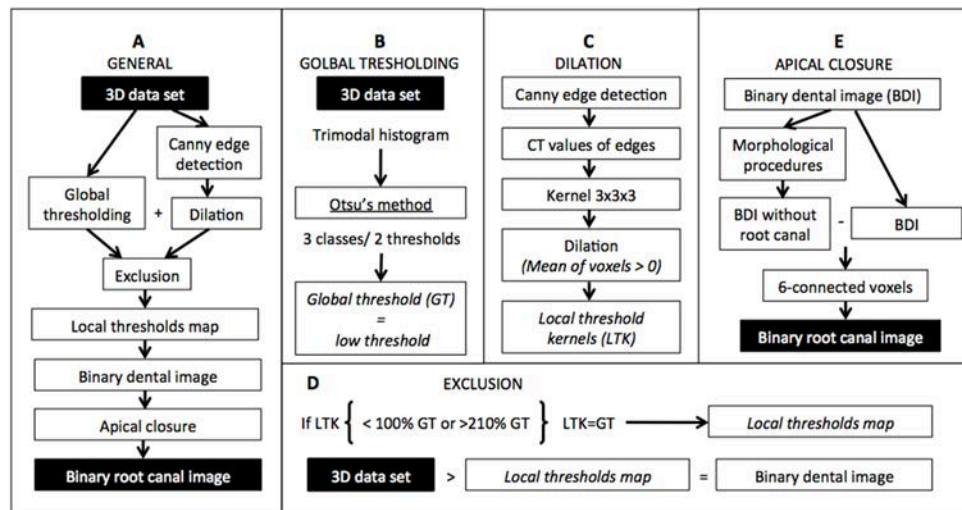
A
GENERAL

3D data set

Canny edge detection

Global thresholding

+

Dilation

Exclusion

Local thresholds map

Binary dental image

Apical closure

Binary root canal image

B
GOLBAL TRESHOLDING

3D data set

Trimodal histogram

Otsu's method

3 classes/ 2 thresholds

*Global threshold (GT) = low threshold*

C
DILATION

Canny edge detection

CT values of edges

Kernel 3x3x3

Dilation
*(Mean of voxels > 0)*

*Local threshold kernels (LTK)*

E
APICAL CLOSURE

Binary dental image (BDI)

Morphological procedures

BDI without root canal

-

BDI

6-connected voxels

Binary root canal image

D
EXCLUSION

If LTK { < 100% GT or >210% GT } LTK=GT → *Local thresholds map*

3D data set > *Local thresholds map* = Binary dental image